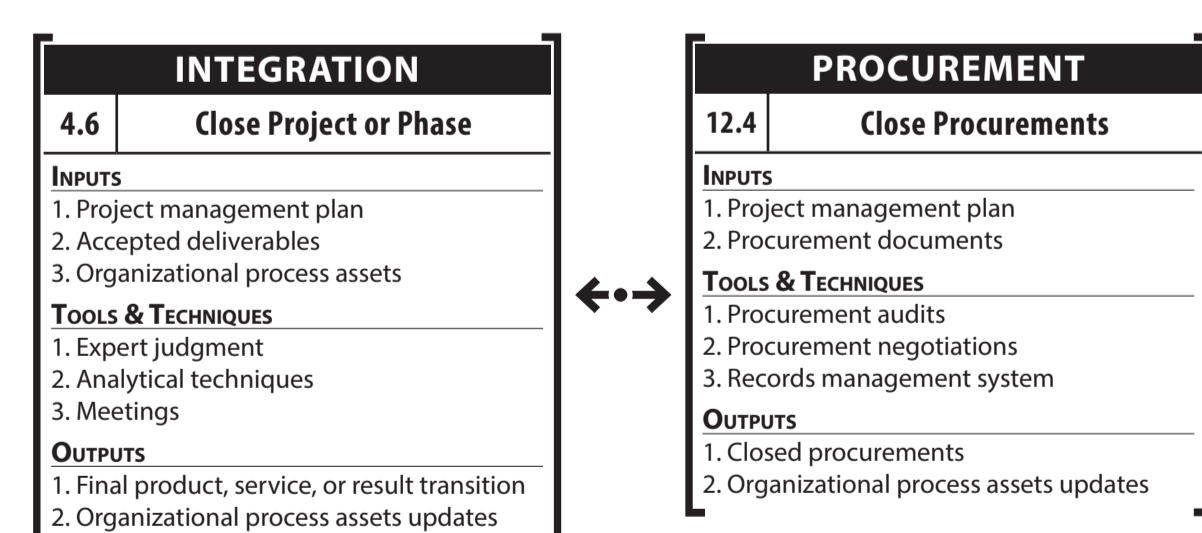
INTEGRATION

4.6 Close Project or Phase

INPUTS
1. Project management plan
2. Accepted deliverables
3. Organizational process assets

TOOLS & TECHNIQUES
1. Expert judgment
2. Analytical techniques
3. Meetings

OUTPUTS
1. Final product, service, or result transition
2. Organizational process assets updates

PROCUREMENT

12.4 Close Procurements

INPUTS
1. Project management plan
2. Procurement documents

TOOLS & TECHNIQUES
1. Procurement audits
2. Procurement negotiations
3. Records management system

OUTPUTS
1. Closed procurements
2. Organizational process assets updates